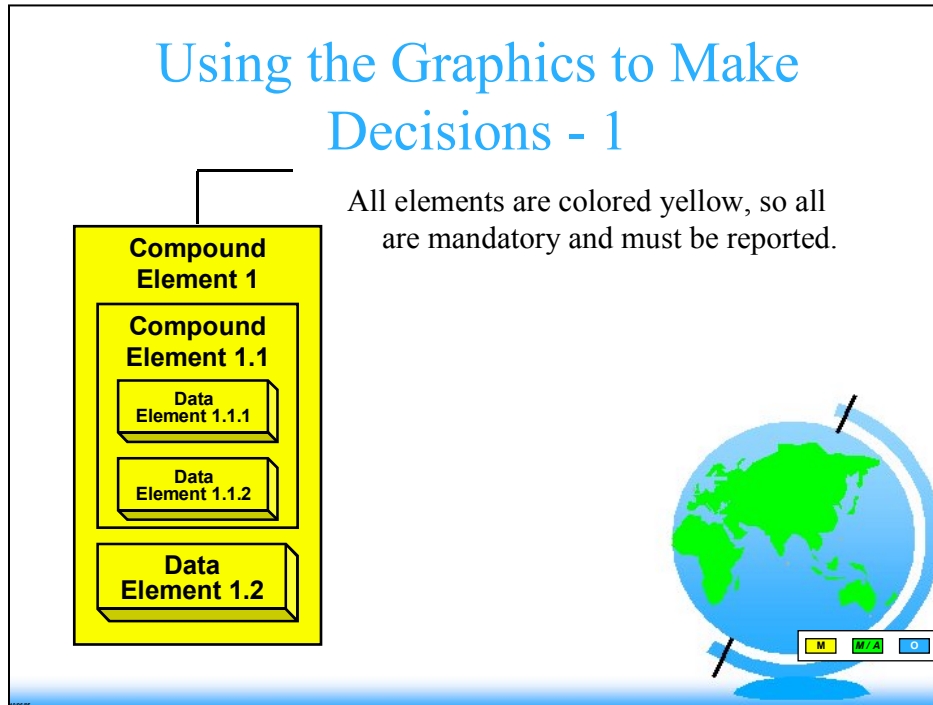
Using the Graphics to Make Decisions - 1

Compound Element 1

Compound Element 1.1

Data Element 1.1.1

Data Element 1.1.2

Data Element 1.2

All elements are colored yellow, so all are mandatory and must be reported.

M

M / A

O